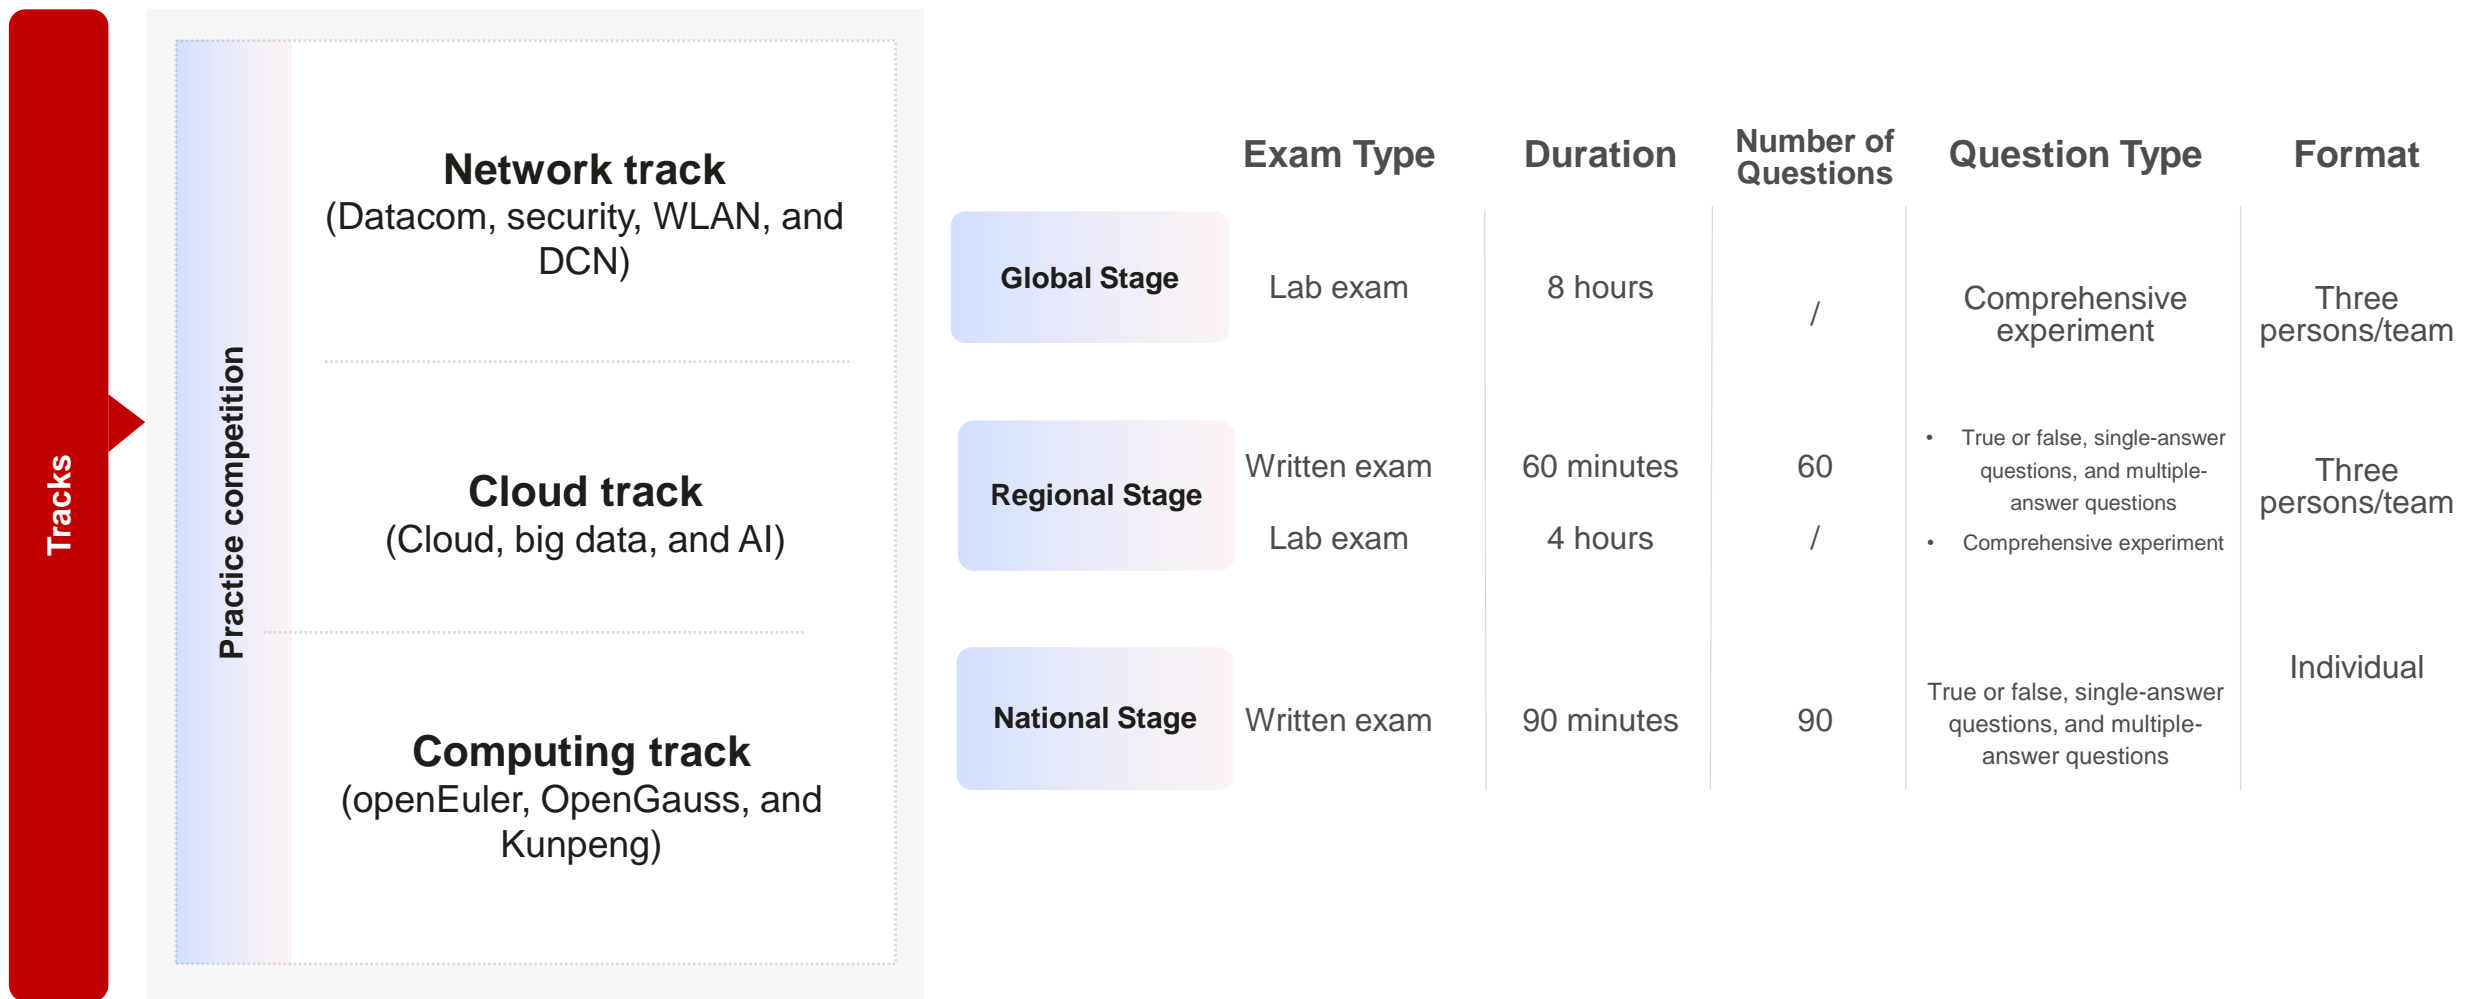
Tracks

Practice competition

Network track
(Datacom, security, WLAN, and DCN)

Cloud track
(Cloud, big data, and AI)

Computing track
(openEuler, OpenGauss, and Kunpeng)

| | Exam Type | Duration | Number of Questions | Question Type | Format |
|---|---|---|---|---|---|
| Global Stage | Lab exam | 8 hours | / | Comprehensive experiment | Three persons/team |
| Regional Stage | Written exam<br>Lab exam | 60 minutes<br>4 hours | 60<br>/ | • True or false, single-answer questions, and multiple-answer questions<br>• Comprehensive experiment | Three persons/team |
| National Stage | Written exam | 90 minutes | 90 | True or false, single-answer questions, and multiple-answer questions | Individual |